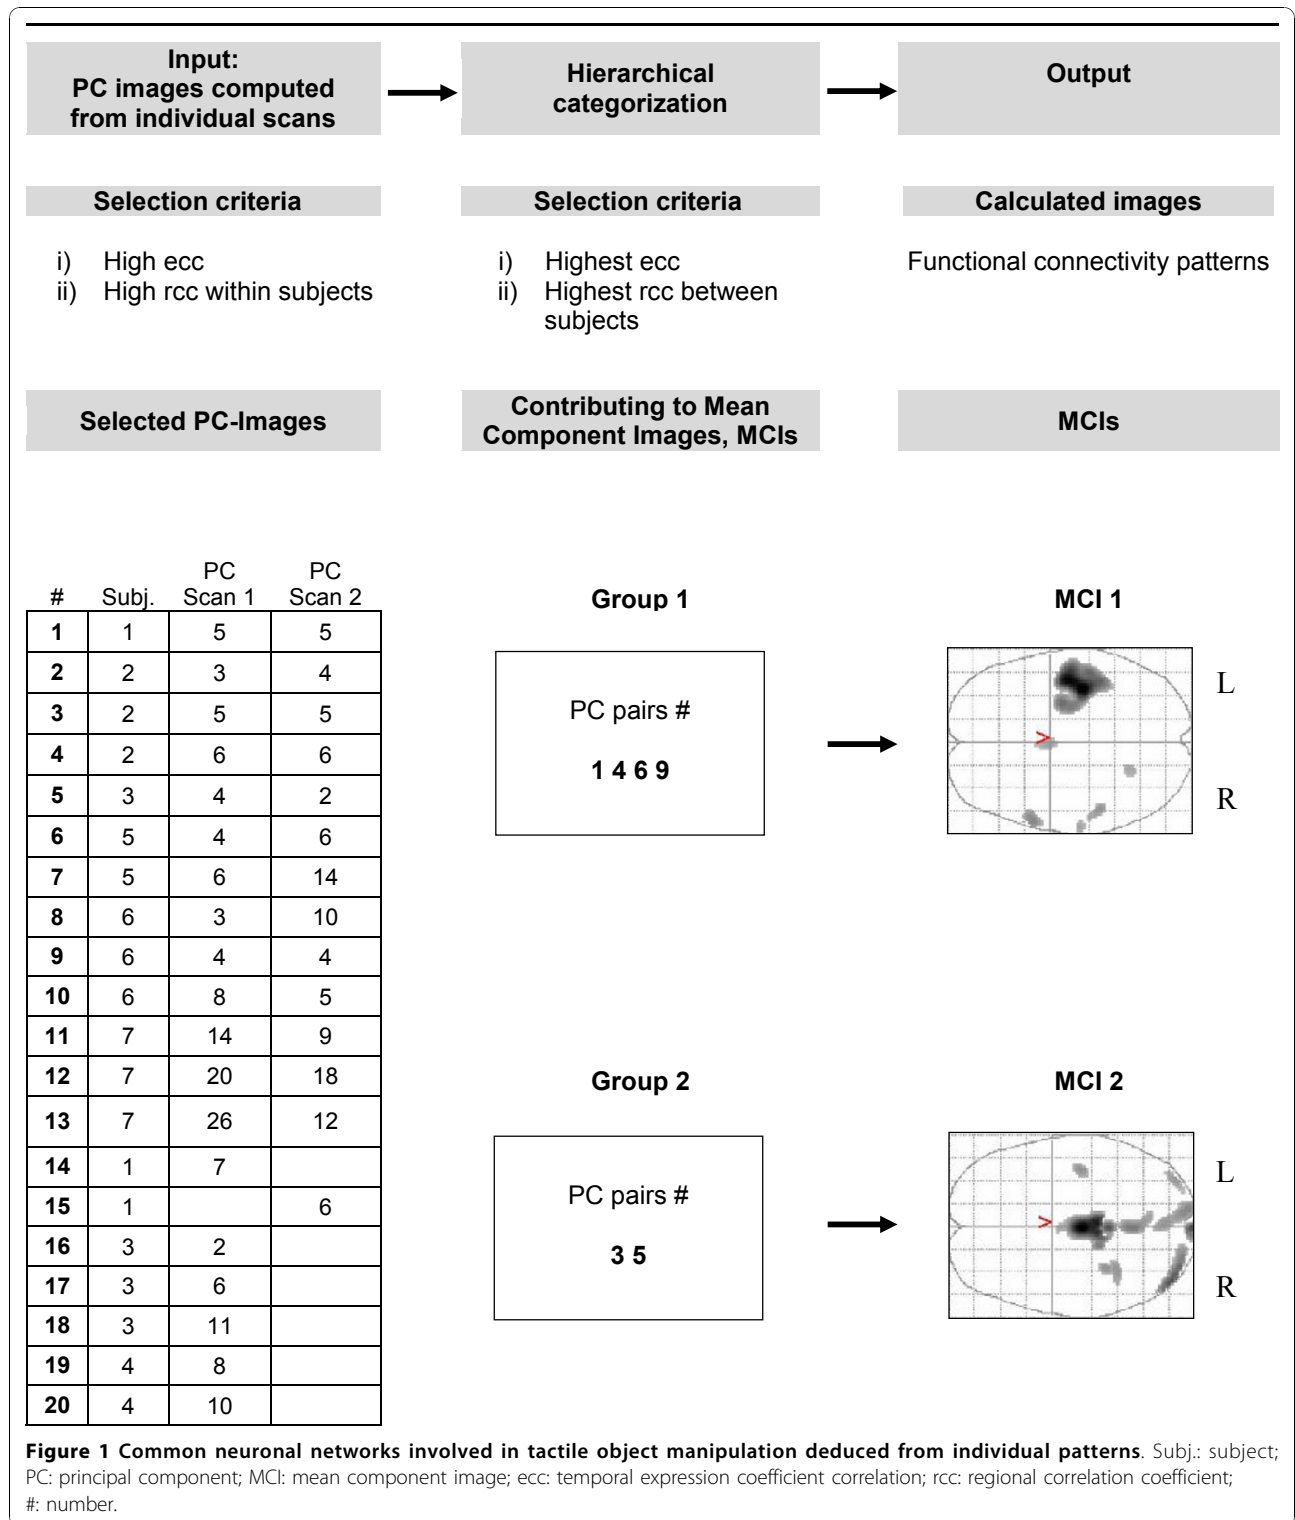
Input:
PC images computed from individual scans

Hierarchical categorization

Output

Selection criteria

i) High ecc
ii) High rcc within subjects

Selection criteria

i) Highest ecc
ii) Highest rcc between subjects

Calculated images

Functional connectivity patterns

Selected PC-Images

Contributing to Mean Component Images, MCIs

MCIs

| # | Subj. | PC Scan 1 | PC Scan 2 |
|---|---|---|---|
| 1 | 1 | 5 | 5 |
| 2 | 2 | 3 | 4 |
| 3 | 2 | 5 | 5 |
| 4 | 2 | 6 | 6 |
| 5 | 3 | 4 | 2 |
| 6 | 5 | 4 | 6 |
| 7 | 5 | 6 | 14 |
| 8 | 6 | 3 | 10 |
| 9 | 6 | 4 | 4 |
| 10 | 6 | 8 | 5 |
| 11 | 7 | 14 | 9 |
| 12 | 7 | 20 | 18 |
| 13 | 7 | 26 | 12 |
| 14 | 1 | 7 | |
| 15 | 1 | | 6 |
| 16 | 3 | 2 | |
| 17 | 3 | 6 | |
| 18 | 3 | 11 | |
| 19 | 4 | 8 | |
| 20 | 4 | 10 | |

Group 1

PC pairs #

1 4 6 9

MCI 1

L

R

Group 2

PC pairs #

3 5

MCI 2

L

R

Figure 1 Common neuronal networks involved in tactile object manipulation deduced from individual patterns. Subj.: subject; PC: principal component; MCI: mean component image; ecc: temporal expression coefficient correlation; rcc: regional correlation coefficient; #: number.